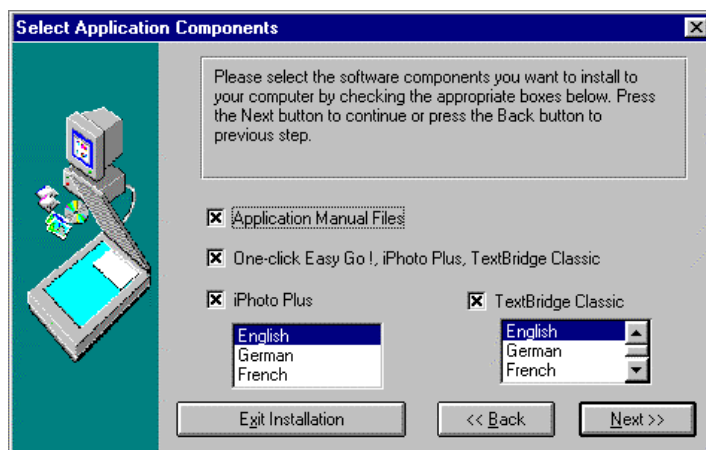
Select Application Components

Please select the software components you want to install to your computer by checking the appropriate boxes below. Press the Next button to continue or press the Back button to previous step.

☒ Application Manual Files

☒ One-click Easy Go !, iPhoto Plus, TextBridge Classic

☒ iPhoto Plus

English
German
French

☒ TextBridge Classic

English
German
French

Exit Installation

<< Back

Next >>